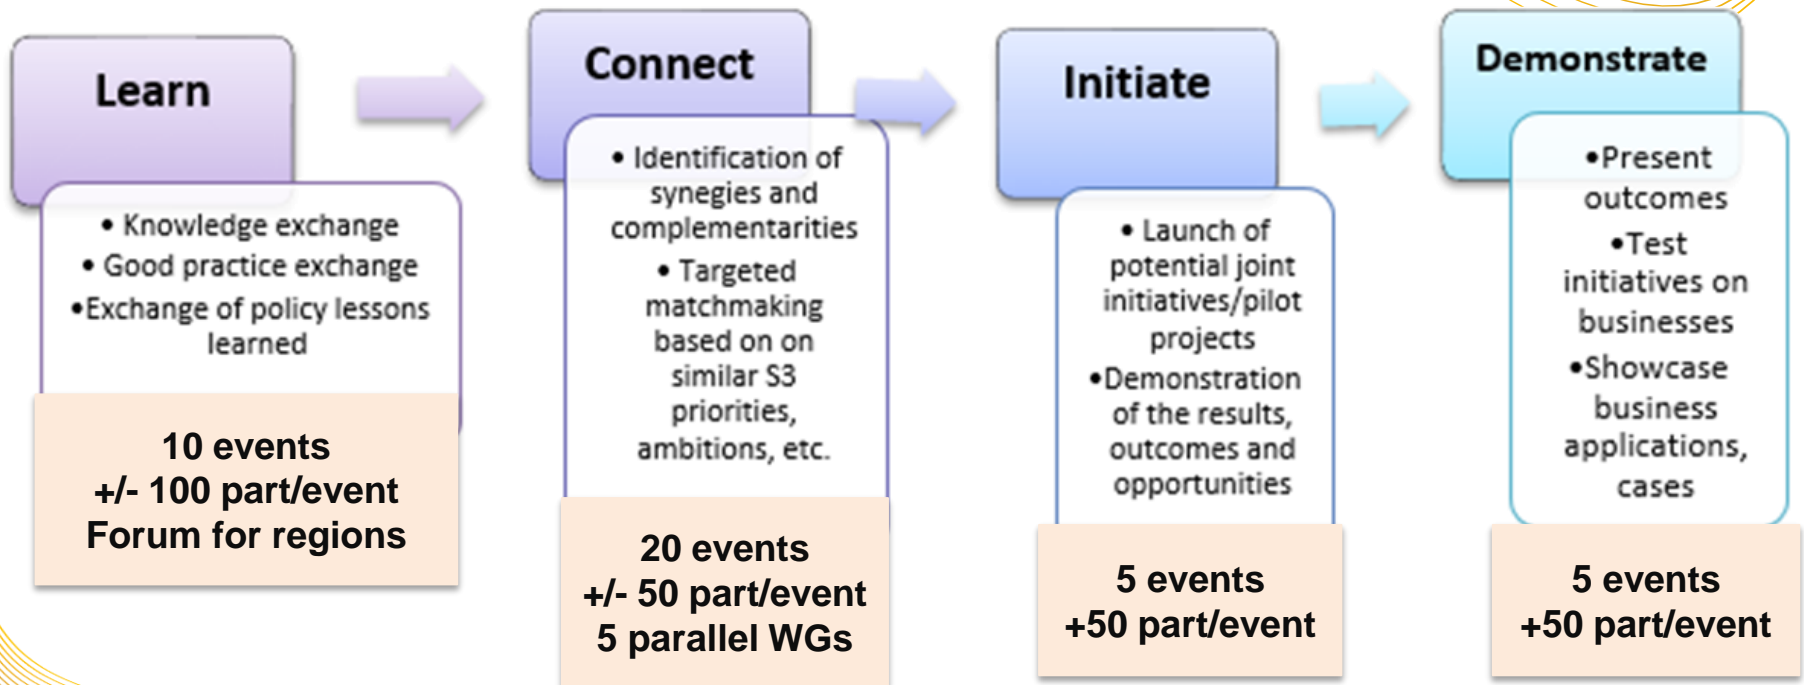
Learn

• Knowledge exchange
• Good practice exchange
• Exchange of policy lessons learned

10 events
+/- 100 part/event
Forum for regions

Connect

• Identification of synegies and complementarities
• Targeted matchmaking based on on similar S3 priorities, ambitions, etc.

20 events
+/- 50 part/event
5 parallel WGs

Initiate

• Launch of potential joint initiatives/pilot projects
• Demonstration of the results, outcomes and opportunities

5 events
+50 part/event

Demonstrate

• Present outcomes
• Test initiatives on businesses
• Showcase business applications, cases

5 events
+50 part/event